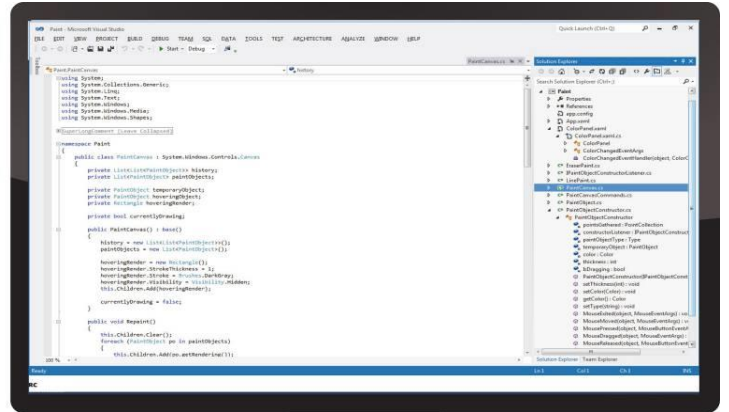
Paint - Microsoft Visual Studio

FILE EDIT VIEW PROJECT BUILD DEBUG TEAM SQL DATA TOOLS TEST ARCHITECTURE ANALYZE WINDOW HELP

Quick Launch (Ctrl+Q)

▶ Start - Debug -

PaintCanvas.cs

Paint.PaintCanvas

history

using System;
using System.Collections.Generic;
using System.Linq;
using System.Text;
using System.Windows;
using System.Windows.Media;
using System.Windows.Shapes;

SuperLongComment (Leave Collapsed)

namespace Paint
{
public class PaintCanvas : System.Windows.Controls.Canvas
{
private List<List<PaintObject>> history;
private List<PaintObject> paintObjects;

private PaintObject temporaryObject;
private PaintObject hoveringObject;
private Rectangle hoveringRender;

private bool currentlyDrawing;

public PaintCanvas() : base()
{
history = new List<List<PaintObject>>();
paintObjects = new List<PaintObject>();

hoveringRender = new Rectangle();
hoveringRender.StrokeThickness = 1;
hoveringRender.Stroke = Brushes.DarkGray;
hoveringRender.Visibility = Visibility.Hidden;
this.Children.Add(hoveringRender);

currentlyDrawing = false;
}

public void Repaint()
{
this.Children.Clear();
foreach (PaintObject po in paintObjects)
{
this.Children.Add(po.getRendering());

100 %

Solution Explorer

Search Solution Explorer (Ctrl+;)

Paint
Properties
References
app.config
App.xaml
ColorPanel.xaml
ColorPanel.xaml.cs
ColorPanel
ColorChangedEventArgs
ColorChangedEventHandler(object, ColorC
EraserPaint.cs
IPaintObjectConstructorListener.cs
LinePaint.cs
PaintCanvas.cs
PaintCanvasCommands.cs
PaintObject.cs
PaintObjectConstructor.cs
PaintObjectConstructor
pointsGathered : PointCollection
constructorListener : IPaintObjectConstruct
paintObjectType : Type
temporaryObject : PaintObject
color : Color
thickness : int
isDragging : bool
PaintObjectConstructor(IPaintObjectConst
setThickness(int) : void
setColor(Color) : void
getColor() : Color
setType(string) : void
MouseExited(object, MouseEventArgs) : vo
MouseMoved(object, MouseEventArgs) : vo
MousePressed(object, MouseButtonEvent
MouseDragged(object, MouseEventArgs)
MouseReleased(object, MouseButtonEvent

Solution Explorer Team Explorer

Ready

Ln 1 Col 1 Ch 1 INS